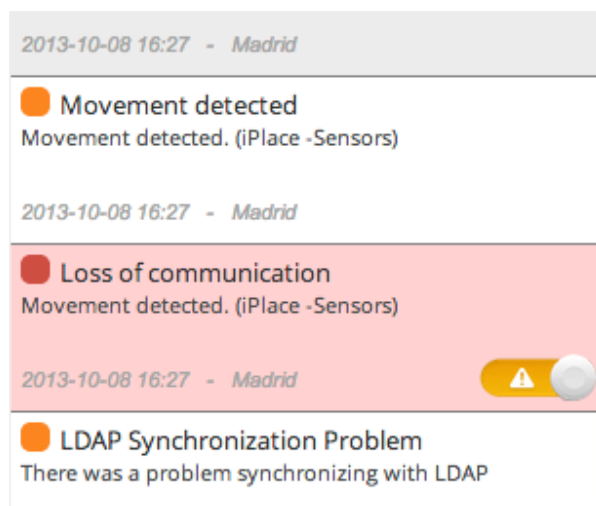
2013-10-08 16:27 - Madrid

Movement detected
Movement detected. (iPlace -Sensors)

2013-10-08 16:27 - Madrid

Loss of communication
Movement detected. (iPlace -Sensors)

2013-10-08 16:27 - Madrid

LDAP Synchronization Problem
There was a problem synchronizing with LDAP